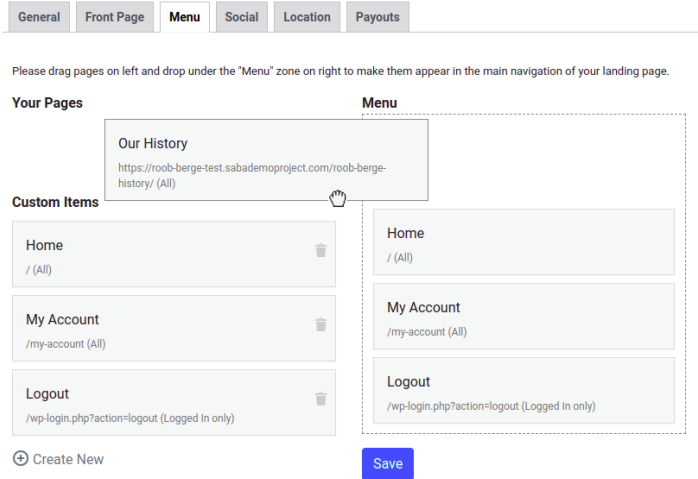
General Front Page Menu Social Location Payouts

Please drag pages on left and drop under the "Menu" zone on right to make them appear in the main navigation of your landing page.

Your Pages

Our History
https://roob-berge-test.sabademoproject.com/roob-berge-history/ (All)

Custom Items

Home
/ (All)

My Account
/my-account (All)

Logout
/wp-login.php?action=logout (Logged In only)

Create New

Menu

Home
/ (All)

My Account
/my-account (All)

Logout
/wp-login.php?action=logout (Logged In only)

Save